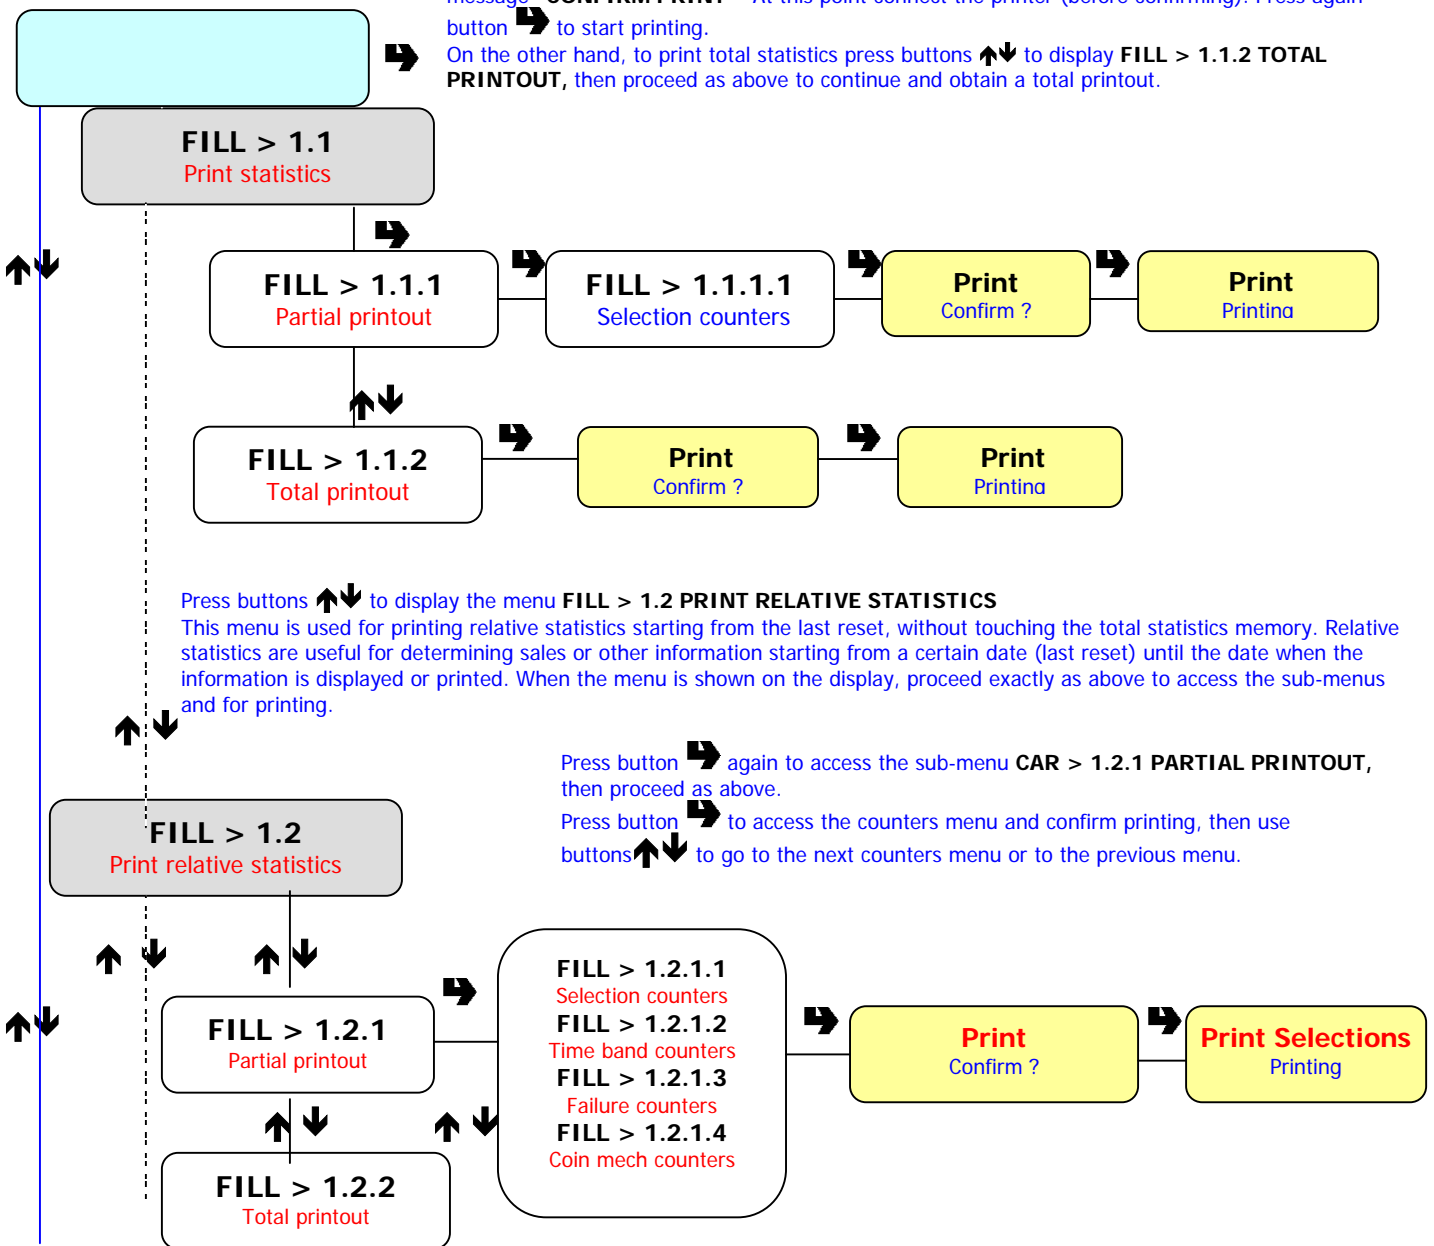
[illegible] button to start printing.
On the other hand, to print total statistics press buttons to display FILL > 1.1.2 TOTAL PRINTOUT, then proceed as above to continue and obtain a total printout.

FILL > 1.1
Print statistics

FILL > 1.1.1
Partial printout

FILL > 1.1.1.1
Selection counters

Print
Confirm ?

Print
Printing

FILL > 1.1.2
Total printout

Print
Confirm ?

Print
Printing

Press buttons to display the menu FILL > 1.2 PRINT RELATIVE STATISTICS
This menu is used for printing relative statistics starting from the last reset, without touching the total statistics memory. Relative statistics are useful for determining sales or other information starting from a certain date (last reset) until the date when the information is displayed or printed. When the menu is shown on the display, proceed exactly as above to access the sub-menus and for printing.

Press button again to access the sub-menu CAR > 1.2.1 PARTIAL PRINTOUT, then proceed as above.
Press button to access the counters menu and confirm printing, then use buttons to go to the next counters menu or to the previous menu.

FILL > 1.2
Print relative statistics

FILL > 1.2.1
Partial printout

FILL > 1.2.1.1
Selection counters
FILL > 1.2.1.2
Time band counters
FILL > 1.2.1.3
Failure counters
FILL > 1.2.1.4
Coin mech counters

Print
Confirm ?

Print Selections
Printing

FILL > 1.2.2
Total printout